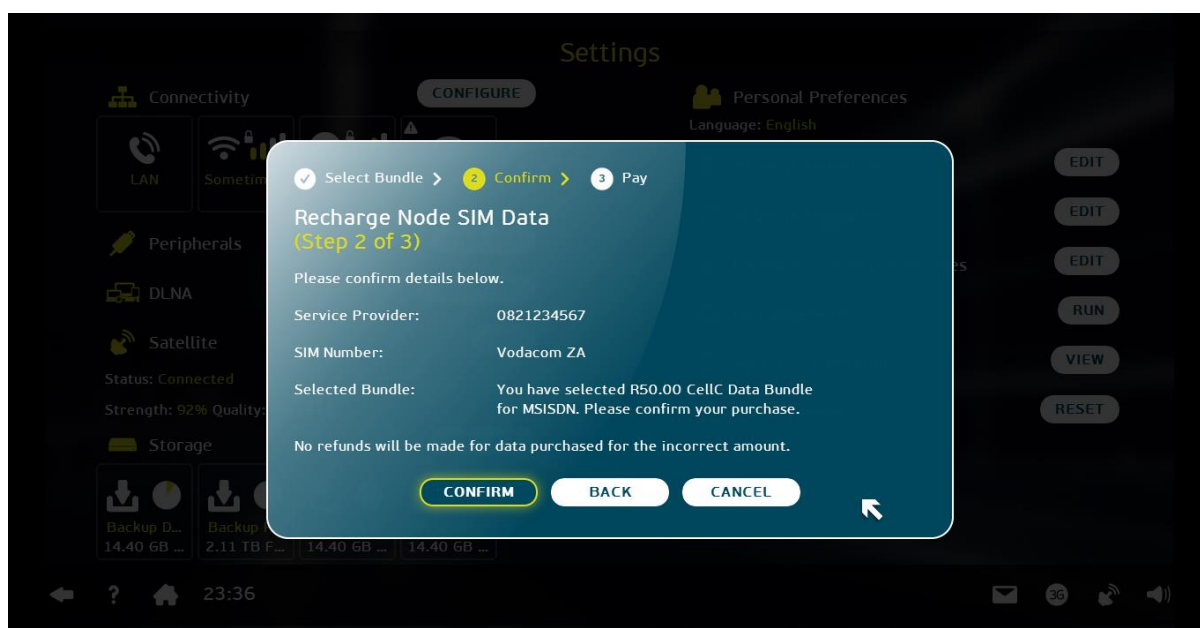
Settings

Connectivity

CONFIGURE

LAN

Sometim

Personal Preferences

Language: English

EDIT

EDIT

EDIT

RUN

VIEW

RESET

Peripherals

DLNA

Satellite

Status: Connected

Strength: 92% Quality:

Storage

Backup D...
14.40 GB ...

Backup
2.11 TB F...

14.40 GB ...

14.40 GB ...

Select Bundle > 2 Confirm > 3 Pay

Recharge Node SIM Data
(Step 2 of 3)

Please confirm details below.

Service Provider: 0821234567

SIM Number: Vodacom ZA

Selected Bundle: You have selected R50.00 CellC Data Bundle for MSISDN. Please confirm your purchase.

No refunds will be made for data purchased for the incorrect amount.

CONFIRM BACK CANCEL

? 23:36

3G